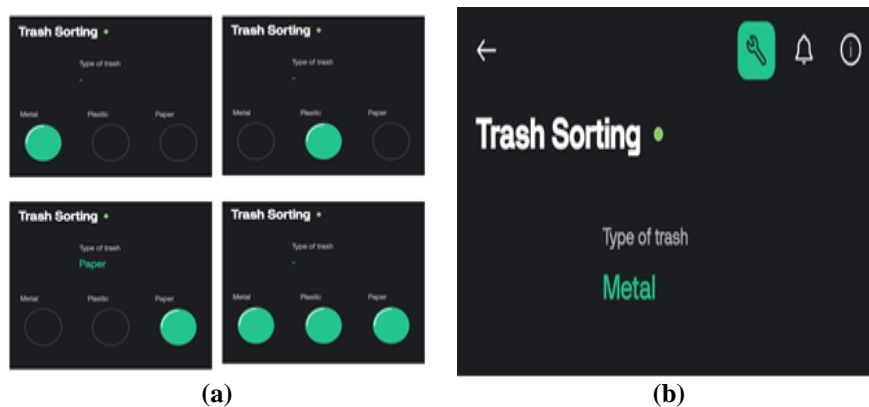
Trash Sorting

Type of trash

-

Metal Plastic Paper

Trash Sorting

Type of trash

-

Metal Plastic Paper

Trash Sorting

Type of trash

Paper

Metal Plastic Paper

Trash Sorting

Type of trash

-

Metal Plastic Paper

(a)

←

Trash Sorting

Type of trash

Metal

(b)